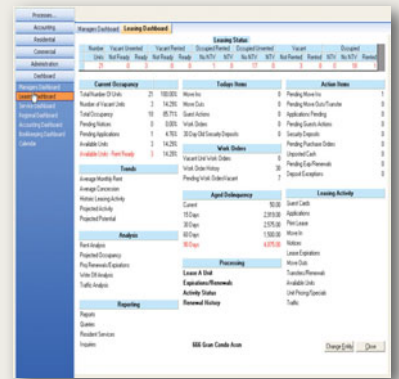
Processes
Accounting
Residential
Commercial
Administration
Dashboard
Managers Dashboard
Leasing Dashboard
Service Dashboard
Regional Dashboard
Accounting Dashboard
Bookkeeping Dashboard
Calendar

Managers Dashboard | Leasing Dashboard

Leasing Status

| Number Units | Vacant Unrented Not Ready | Vacant Unrented Ready | Vacant Rented Not Ready | Vacant Rented Ready | Occupied Rented NU NTV | Occupied Rented NTV | Occupied Unrented NU NTV | Occupied Unrented NTV | Vacant NU NTV | Vacant NTV | Occupied Rented |
|---|---|---|---|---|---|---|---|---|---|---|---|
| 21 | 0 | 3 | 0 | 0 | 0 | 17 | 0 | 0 | 0 | 0 | 18 |

Current Occupancy
| | | |
|---|---|---|
| Total Number Of Units | 21 | 100.00% |
| Number of Vacant Units | 3 | 14.29% |
| Total Occupancy | 18 | 85.71% |
| Pending Notices | 0 | 0.00% |
| Pending Applications | 1 | 4.76% |
| Available Units | 3 | 14.29% |
| Available Units - Rent Ready | 3 | 14.29% |

Trends
Average Monthly Rent
Average Concession
Historic Leasing Activity
Projected Activity
Projected Potential

Analysis
Rent Analysis
Projected Occupancy
Pre-Renewals/Expirations
Write Off Analysis
Traffic Analysis

Reporting
Reports
Queries
Resident Services
Inquiries

Todays Items
| | |
|---|---|
| Move Ins | 0 |
| Move Outs | 0 |
| Guest Actions | 0 |
| Work Orders | 0 |
| 30 Day Old Security Deposits | 0 |

Work Orders
| | |
|---|---|
| Vacant Unit Work Orders | 0 |
| Work Order History | 30 |
| Pending Work Orders/Vacant | 7 |

Aged Delinquency
| | |
|---|---|
| Current | $0.00 |
| 15 Days | 2,915.00 |
| 30 Days | 2,575.00 |
| 60 Days | 1,500.00 |
| 90 Days | 4,075.00 |

Processing
Lease A Unit
Expirations/Renewals
Activity Status
Renewal History

Action Items
| | |
|---|---|
| Pending Move Ins | 1 |
| Pending Move Outs/Transfer | 0 |
| Applications Pending | 0 |
| Pending Guests Actions | 0 |
| Security Deposits | 0 |
| Pending Purchase Orders | 0 |
| Unposted Cash | 0 |
| Pending Exp/Renewals | 0 |
| Deposit Exceptions | 0 |

Leasing Activity
Guest Cards
Applications
Post Lease
Move In
Notices
Lease Expirations
Move Outs
Transfers/Renewals
Available Units
Unit Pricing/Specials
Traffic

666 Gran Condo Assn

Change Entity | Close